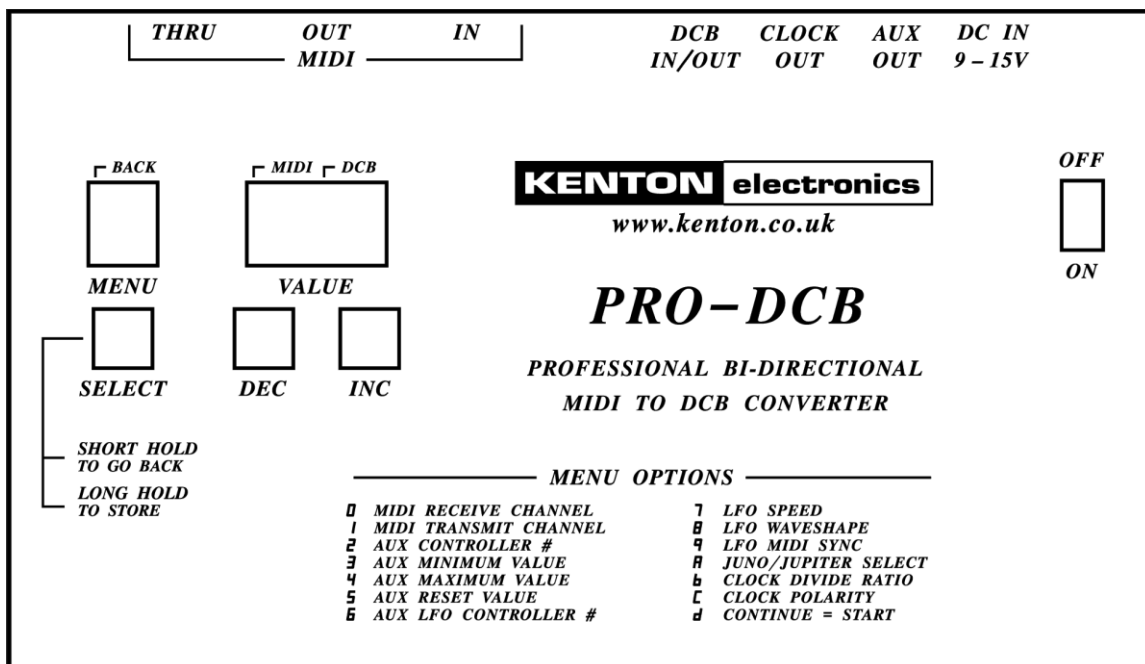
THRU OUT IN
MIDI

DCB IN/OUT
CLOCK OUT
AUX OUT
DC IN 9 – 15V

BACK

MIDI DCB

KENTON electronics
www.kenton.co.uk

OFF

ON

MENU

VALUE

PRO–DCB

SELECT

DEC

INC

PROFESSIONAL BI-DIRECTIONAL
MIDI TO DCB CONVERTER

SHORT HOLD TO GO BACK

LONG HOLD TO STORE

MENU OPTIONS

0 MIDI RECEIVE CHANNEL
1 MIDI TRANSMIT CHANNEL
2 AUX CONTROLLER #
3 AUX MINIMUM VALUE
4 AUX MAXIMUM VALUE
5 AUX RESET VALUE
6 AUX LFO CONTROLLER #

7 LFO SPEED
8 LFO WAVESHAPE
9 LFO MIDI SYNC
A JUNO/JUPITER SELECT
b CLOCK DIVIDE RATIO
C CLOCK POLARITY
d CONTINUE = START